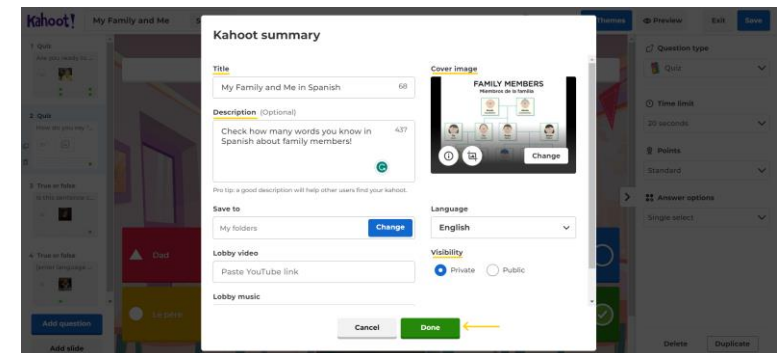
Kahoot!
My Family and Me
Themes
Preview
Exit
Save

1 Quiz
Are you ready
2 Quiz
How do you say
3 True or false
Is this sentence c...
4 True or false
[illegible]
Add question
Add slide

Dad
La padre

Question type
Quiz
Time limit
20 seconds
Points
Standard
Answer options
Single select
Delete
Duplicate

Kahoot summary

Title
My Family and Me in Spanish
68

Description (Optional)
Check how many words you know in Spanish about family members!
437

Pro tip: a good description will help other users find your kahoot.

Save to
My folders
Change

Lobby video
Paste YouTube link

Lobby music

Cover image
FAMILY MEMBERS
Miembros de la familia
Change

Language
English

Visibility
Private
Public

Cancel
Done